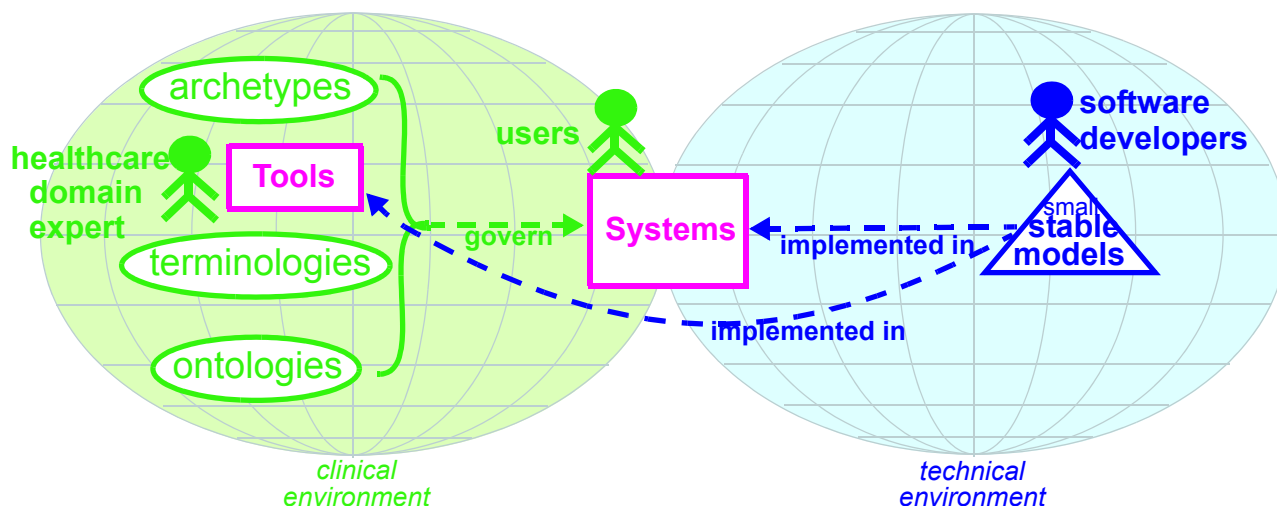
archetypes

healthcare domain expert

Tools

terminologies

ontologies

users

govern

Systems

implemented in

software developers

small stable models

implemented in

clinical environment

technical environment